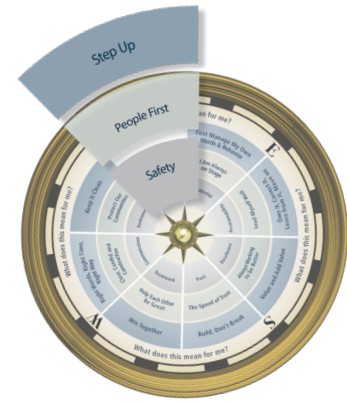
Step Up

People First

Safety

What does this mean for me?

First Manage My Own Words & Behavior

I Am Always On Stage

Lead with Questions

Drive It, Don't Wait for It

Leave It Better Than I Found It

What does this mean for me?

Never Waiting to Be Better

Value and Add Value

Build, Don't Break

The Speed of Trust

What does this mean for me?

Win Together

Help Each Other Be Great

Teamwork

Right Words, Right Way

Keep It Clear

Protect Our Customers

Check, Confirm and Commit

What does this mean for me?

E

S

W